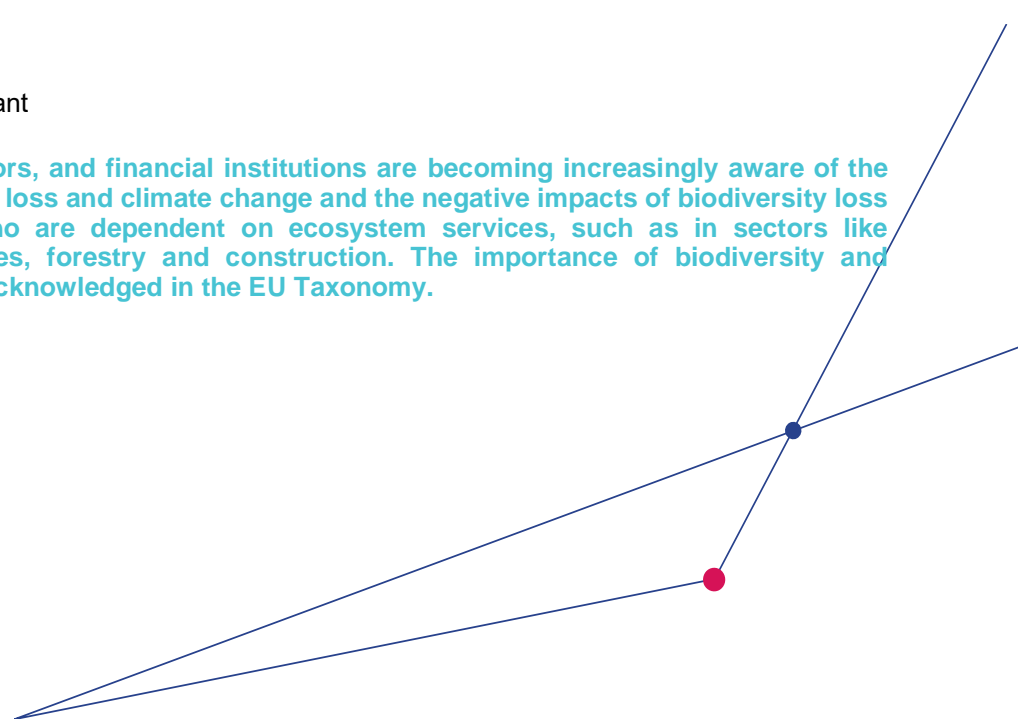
ant

ors, and financial institutions are becoming increasingly aware of the loss and climate change and the negative impacts of biodiversity loss ho are dependent on ecosystem services, such as in sectors like es, forestry and construction. The importance of biodiversity and cknowledged in the EU Taxonomy.